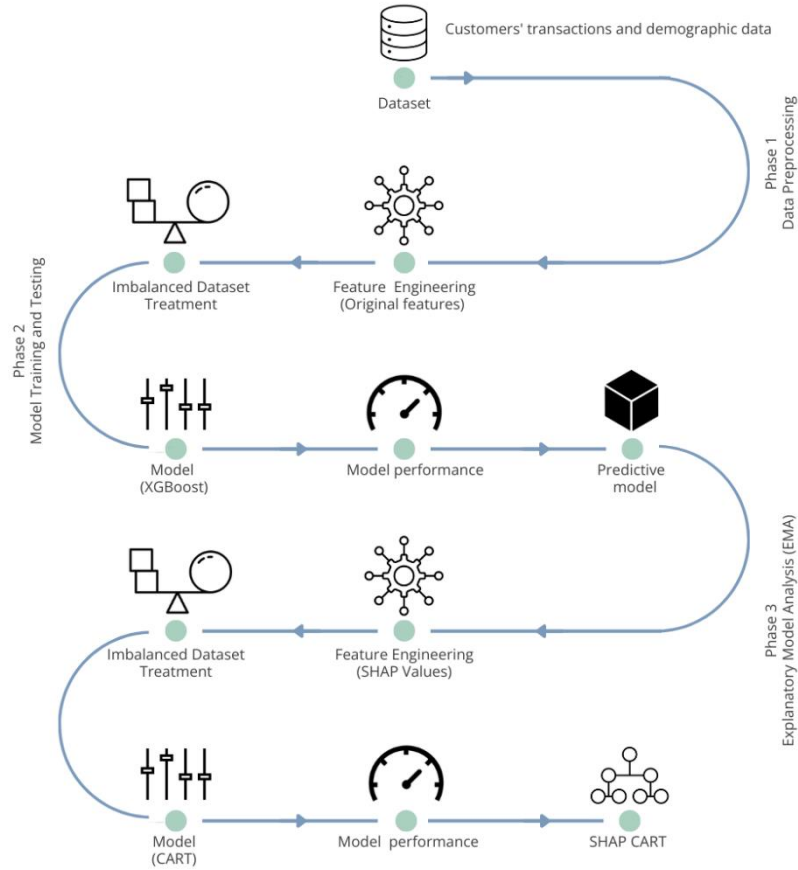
Customers' transactions and demographic data

Dataset

Phase 1
Data Preprocessing

Imbalanced Dataset Treatment

Feature Engineering (Original features)

Phase 2
Model Training and Testing

Model (XGBoost)

Model performance

Predictive model

Phase 3
Explanatory Model Analysis (EMA)

Imbalanced Dataset Treatment

Feature Engineering (SHAP Values)

Model (CART)

Model performance

SHAP CART